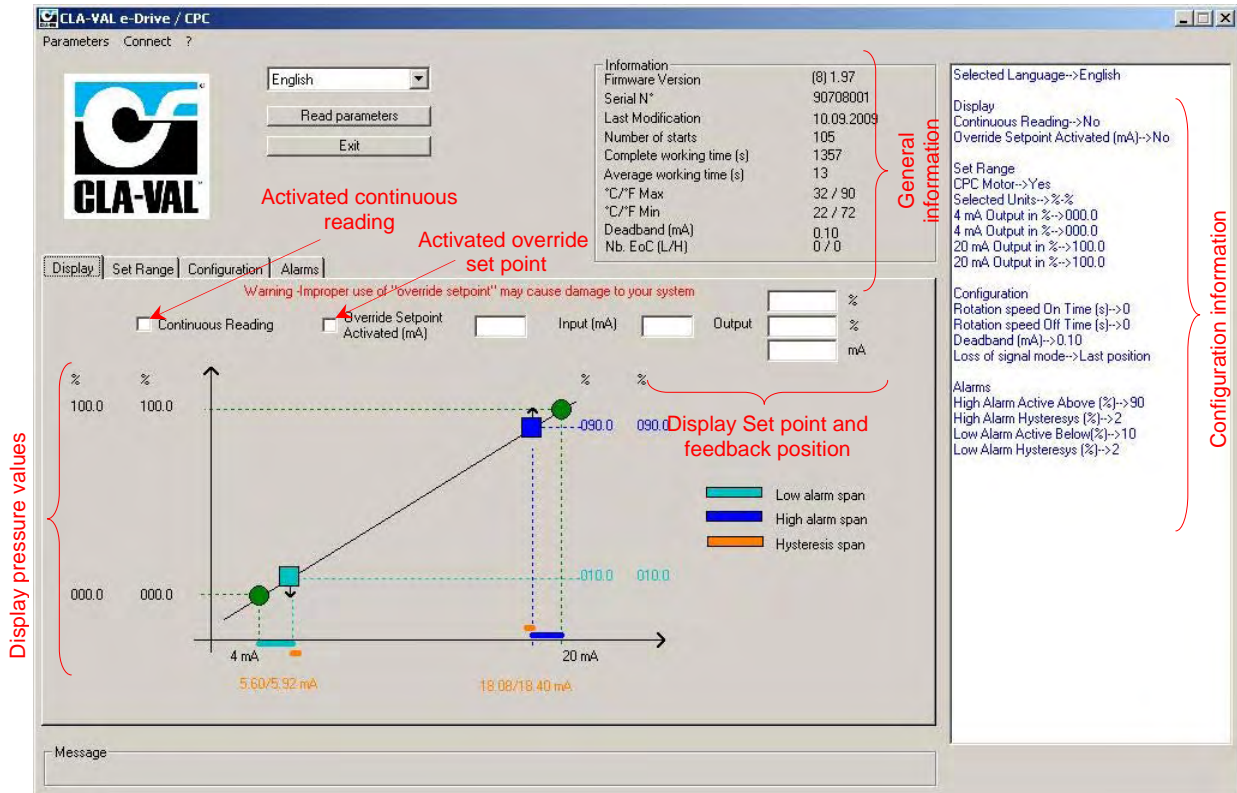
CLA-VAL e-Drive / CPC

Parameters Connect ?

CLA-VAL

English

Read parameters

Exit

Information

| | |
|---|---|
| Firmware Version | (8) 1.97 |
| Serial N° | 90708001 |
| Last Modification | 10.09.2009 |
| Number of starts | 105 |
| Complete working time (s) | 1357 |
| Average working time (s) | 13 |
| °C/°F Max | 32 / 90 |
| °C/°F Min | 22 / 72 |
| Deadband (mA) | 0.10 |
| Nb. EoC (L/H) | 0 / 0 |

General information

Activated continuous reading

Activated override set point

Display | Set Range | Configuration | Alarms

Warning -Improper use of "override setpoint" may cause damage to your system

Continuous Reading

Override Setpoint Activated (mA)

Input (mA)

Output

%

%

mA

%

%

100.0

100.0

000.0

000.0

%

%

090.0

090.0

010.0

010.0

Display Set point and feedback position

Low alarm span

High alarm span

Hysteresis span

4 mA

20 mA

5.60/5.92 mA

18.08/18.40 mA

Display pressure values

Message

Selected Language-->English

Display
Continuous Reading-->No
Override Setpoint Activated (mA)-->No

Set Range
CPC Motor-->Yes
Selected Units-->%-%
4 mA Output in %-->000.0
4 mA Output in %-->000.0
20 mA Output in %-->100.0
20 mA Output in %-->100.0

Configuration
Rotation speed On Time (s)-->0
Rotation speed Off Time (s)-->0
Deadband (mA)-->0.10
Loss of signal mode-->Last position

Alarms
High Alarm Active Above (%)-->90
High Alarm Hysteresys (%)-->2
Low Alarm Active Below(%)-->10
Low Alarm Hysteresys (%)-->2

Configuration information